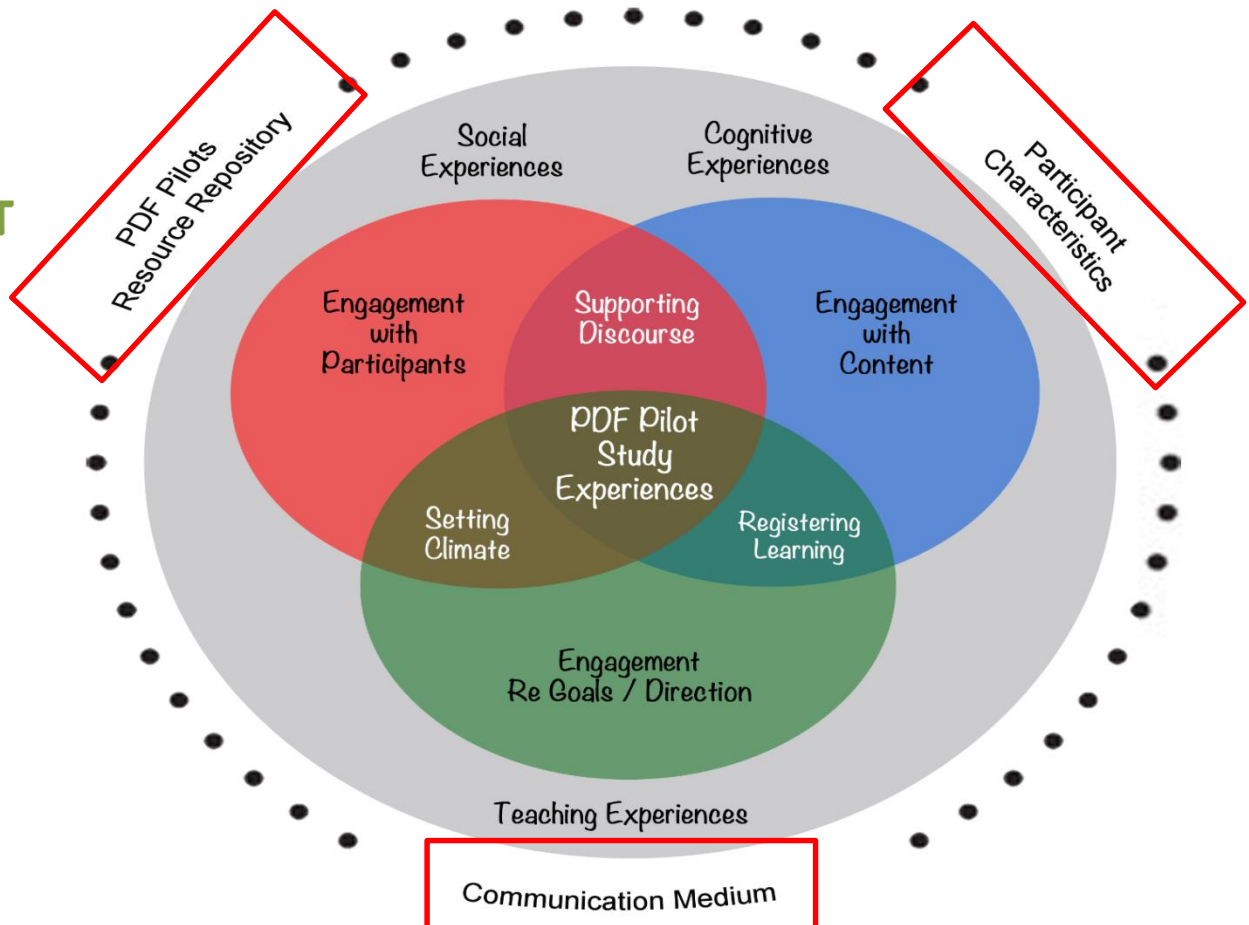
PDF Pilots
Resource Repository

Social
Experiences

Cognitive
Experiences

Participant
Characteristics

T

Engagement
with
Participants

Supporting
Discourse

Engagement
with
Content

PDF Pilot
Study
Experiences

Setting
Climate

Registering
Learning

Engagement
Re Goals / Direction

Teaching Experiences

Communication Medium